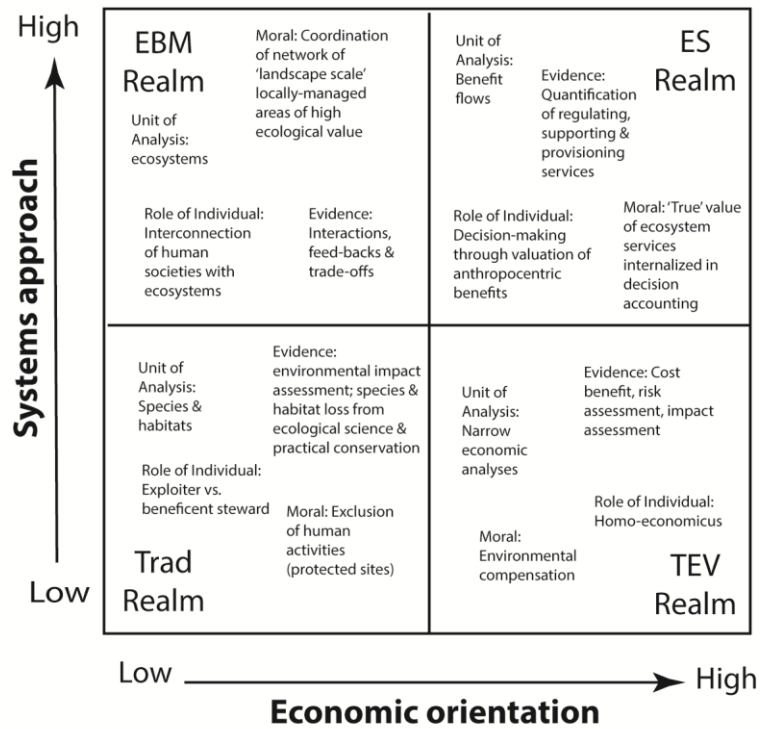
High

Systems approach

Low

EBM Realm

Moral: Coordination of network of 'landscape scale' locally-managed areas of high ecological value

Unit of Analysis: ecosystems

Role of Individual: Interconnection of human societies with ecosystems

Evidence: Interactions, feed-backs & trade-offs

Unit of Analysis: Benefit flows

ES Realm

Evidence: Quantification of regulating, supporting & provisioning services

Role of Individual: Decision-making through valuation of anthropocentric benefits

Moral: 'True' value of ecosystem services internalized in decision accounting

Unit of Analysis: Species & habitats

Evidence: environmental impact assessment; species & habitat loss from ecological science & practical conservation

Role of Individual: Exploiter vs. beneficent steward

Moral: Exclusion of human activities (protected sites)

Trad Realm

Unit of Analysis: Narrow economic analyses

Evidence: Cost benefit, risk assessment, impact assessment

Role of Individual: Homo-economicus

Moral: Environmental compensation

TEV Realm

Low

High

Economic orientation